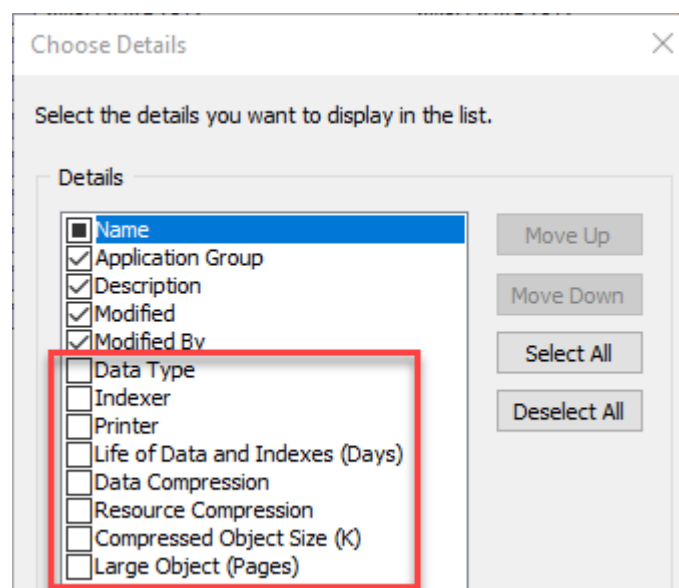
Choose Details

Select the details you want to display in the list.

Details

Name
Application Group
Description
Modified
Modified By
Data Type
Indexer
Printer
Life of Data and Indexes (Days)
Data Compression
Resource Compression
Compressed Object Size (K)
Large Object (Pages)

Move Up
Move Down
Select All
Deselect All